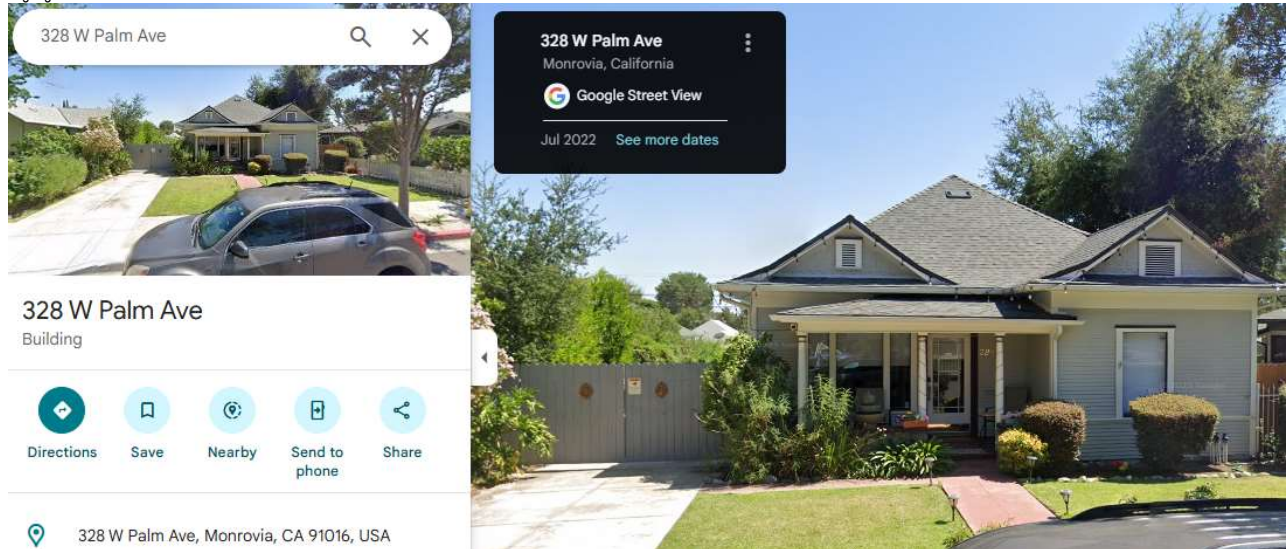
328 W Palm Ave

328 W Palm Ave
Building

Directions
Save
Nearby
Send to phone
Share

328 W Palm Ave, Monrovia, CA 91016, USA

328 W Palm Ave
Monrovia, California
Google Street View
Jul 2022 See more dates